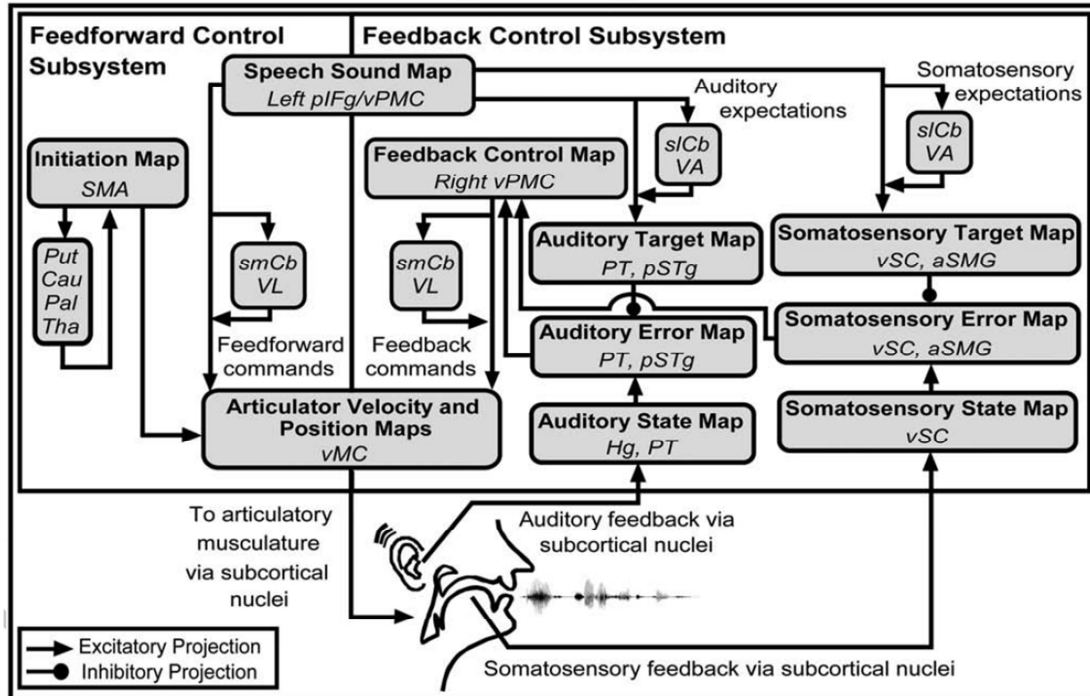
Feedforward Control Subsystem

Feedback Control Subsystem

Speech Sound Map
Left pIFg/vPMC

Auditory expectations

Somatosensory expectations

Initiation Map
SMA

Put
Cau
Pal
Tha

slCb
VA

slCb
VA

Feedback Control Map
Right vPMC

smCb
VL

smCb
VL

Auditory Target Map
PT, pSTg

Somatosensory Target Map
vSC, aSMG

Auditory Error Map
PT, pSTg

Somatosensory Error Map
vSC, aSMG

Feedforward commands

Feedback commands

Articulator Velocity and Position Maps
vMC

Auditory State Map
Hg, PT

Somatosensory State Map
vSC

To articulatory musculature via subcortical nuclei

Auditory feedback via subcortical nuclei

Excitatory Projection
Inhibitory Projection

Somatosensory feedback via subcortical nuclei